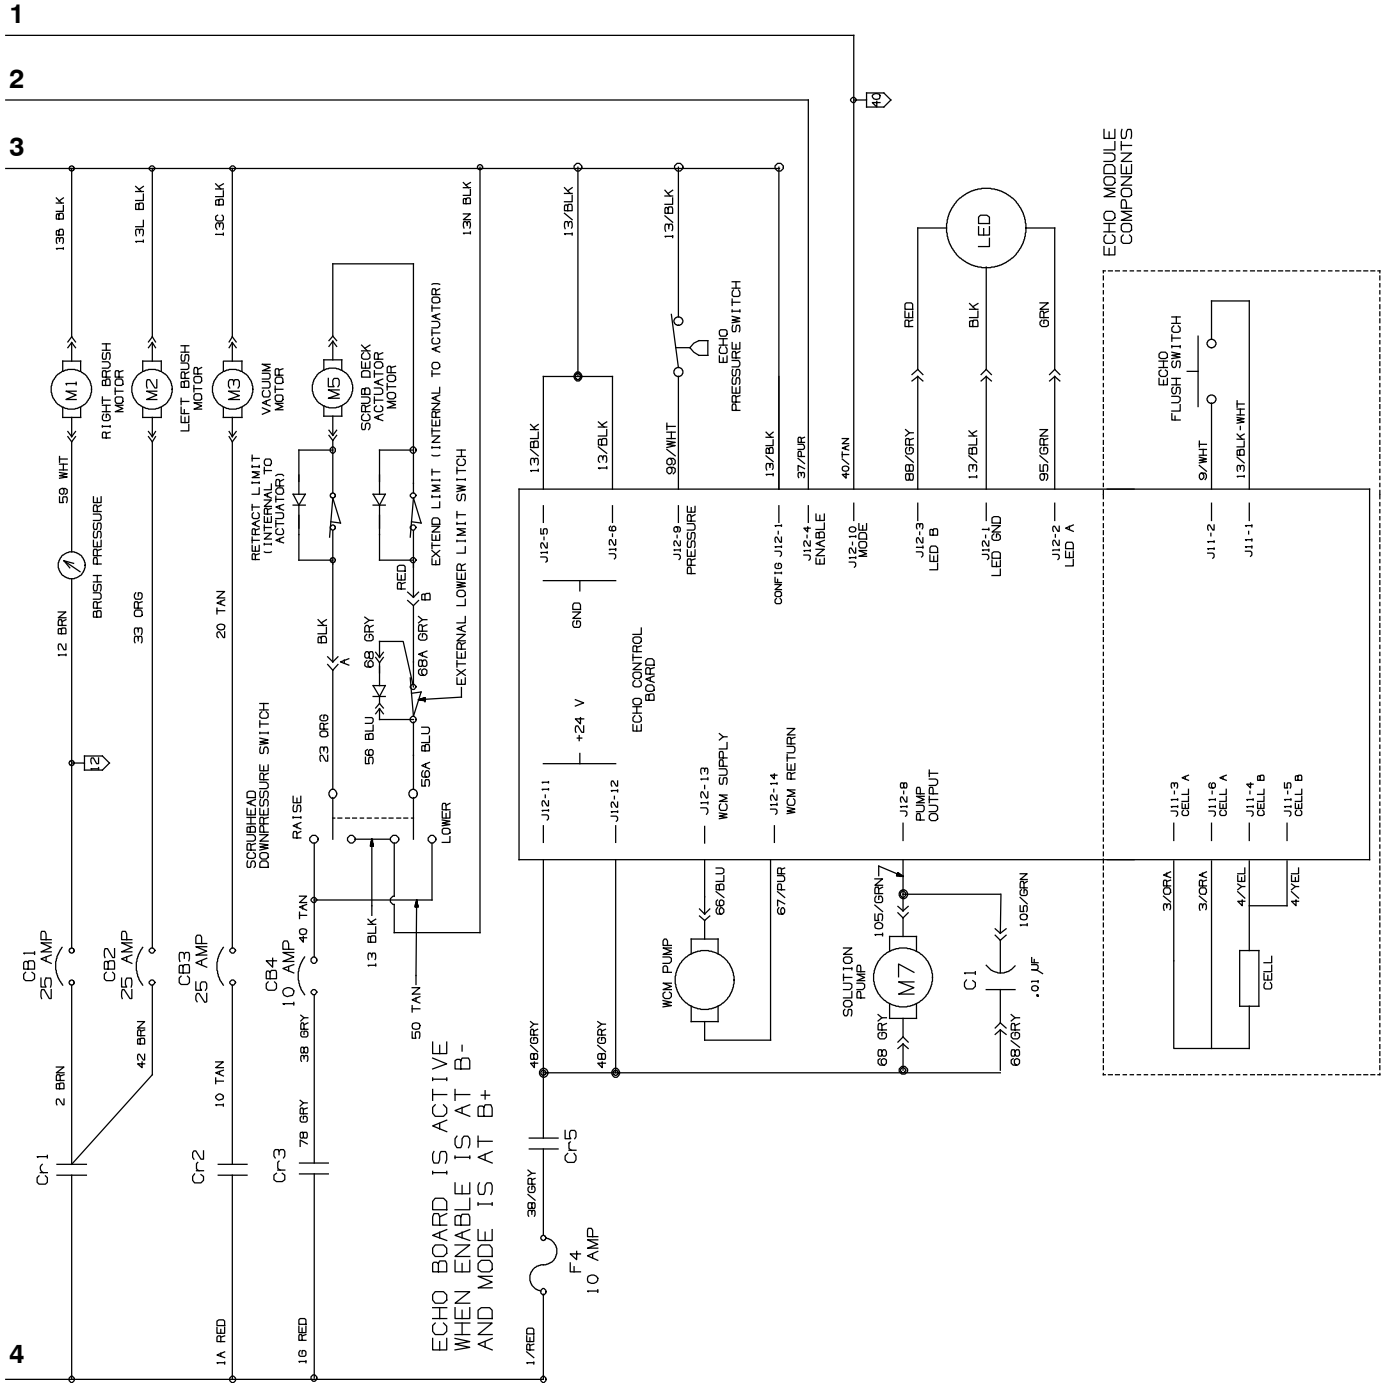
1

2

3

4

40

12

13B BLK
13L BLK
13C BLK
13N BLK
13/BLK
13/BLK

M1
RIGHT BRUSH MOTOR
M2
LEFT BRUSH MOTOR
M3
VACUUM MOTOR
M5
SCRUB DECK ACTUATOR MOTOR

59 WHT
BRUSH PRESSURE
12 BRN
33 ORG
20 TAN

RETRACT LIMIT (INTERNAL TO ACTUATOR)
EXTEND LIMIT (INTERNAL TO ACTUATOR)
EXTERNAL LOWER LIMIT SWITCH
RED
B
BLK
A
68 GRY
68A GRY
23 ORG
56 BLU
56A BLU

SCRUBHEAD DOWNPRESSURE SWITCH
RAISE
LOWER

CB1 25 AMP
CB2 25 AMP
CB3 25 AMP
CB4 10 AMP
40 TAN
13 BLK
50 TAN
2 BRN
42 BRN
10 TAN
38 GRY
78 GRY

Cr1
Cr2
Cr3

1A RED
16 RED

ECHO BOARD IS ACTIVE WHEN ENABLE IS AT B- AND MODE IS AT B+

ECHO PRESSURE SWITCH
13/BLK
13/BLK
99/WHT
13/BLK
37/PUR
40/TAN

LED
RED
BLK
GRN
88/GRY
13/BLK
95/GRN

ECHO MODULE COMPONENTS
ECHO FLUSH SWITCH
9/WHT
13/BLK-WHT

J12-5
J12-6
GND
J12-9 PRESSURE
CONFIG J12-1
J12-4 ENABLE
J12-10 MODE
J12-3 LED B
J12-1 LED GND
J12-2 LED A
J11-2
J11-1

ECHO CONTROL BOARD
+24 V
J12-11
J12-12
J12-13 WCM SUPPLY
J12-14 WCM RETURN
J12-8 PUMP OUTPUT
J11-3 CELL A
J11-6 CELL A
J11-4 CELL B
J11-5 CELL B

66/BLU
67/PUR
WCM PUMP
105/GRN
105/GRN
M7
SOLUTION PUMP
C1
.01 µF
68 GRY
68/GRY
3/ORA
3/ORA
4/YEL
4/YEL
CELL

48/GRY
48/GRY
Cr5
38/GRY
F4 10 AMP
1/RED